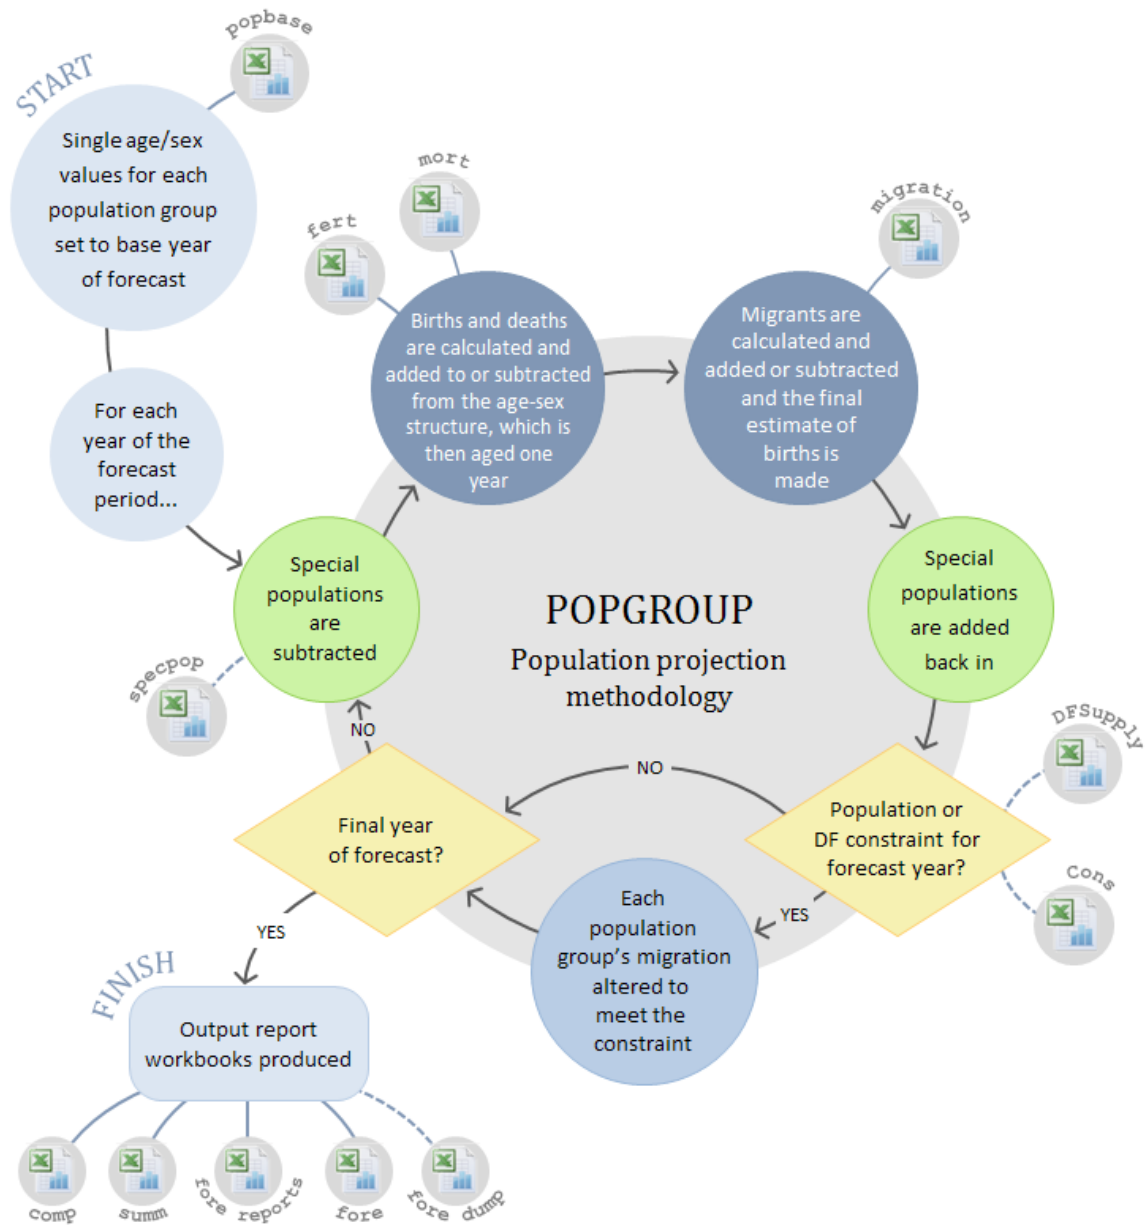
START

popbase

Single age/sex values for each population group set to base year of forecast

For each year of the forecast period...

fert

mort

Births and deaths are calculated and added to or subtracted from the age-sex structure, which is then aged one year

migration

Migrants are calculated and added or subtracted and the final estimate of births is made

Special populations are subtracted

specpop

POPGROUP

Population projection methodology

Special populations are added back in

DFSupply

NO

NO

Final year of forecast?

Population or DF constraint for forecast year?

Cons

YES

YES

Each population group's migration altered to meet the constraint

FINISH

Output report workbooks produced

comp

summ

fore reports

fore

fore dump